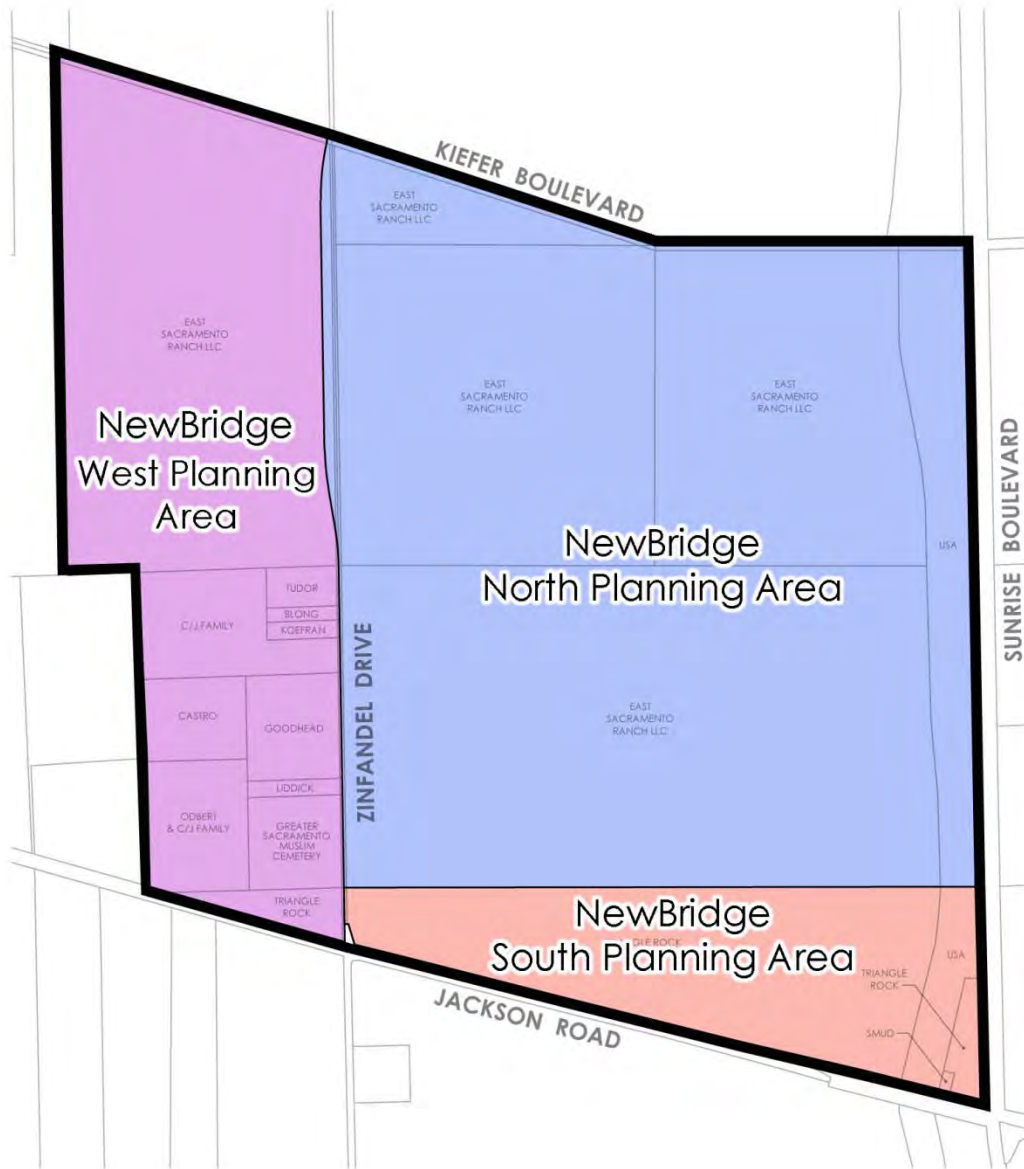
KIEFER BOULEVARD

EAST SACRAMENTO RANCH LLC

EAST SACRAMENTO RANCH LLC

NewBridge West Planning Area

EAST SACRAMENTO RANCH LLC

EAST SACRAMENTO RANCH LLC

SUNRISE BOULEVARD

USA

NewBridge North Planning Area

TUDOR

BLONG

KOEFRAN

C/J FAMILY

ZINFANDEL DRIVE

EAST SACRAMENTO RANCH LLC

CASTRO

GOODHEAD

LIDDICK

ODBERT & C/J FAMILY

GREATER SACRAMENTO MUSLIM CEMETERY

TRIANGLE ROCK

NewBridge South Planning Area

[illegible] ROCK

USA

TRIANGLE ROCK

JACKSON ROAD

SMUD